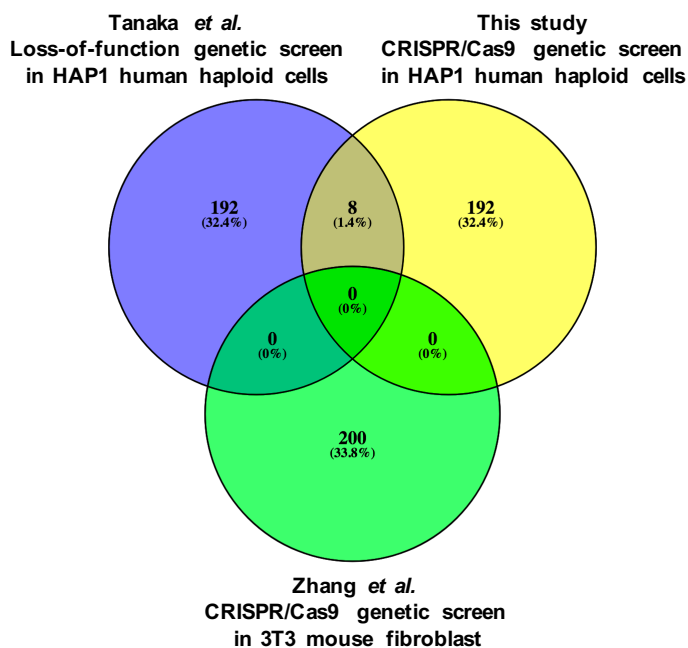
Tanaka *et al.*
Loss-of-function genetic screen in HAP1 human haploid cells

This study
CRISPR/Cas9 genetic screen in HAP1 human haploid cells

192
(32.4%)

8
(1.4%)

192
(32.4%)

0
(0%)

0
(0%)

0
(0%)

200
(33.8%)

Zhang *et al.*
CRISPR/Cas9 genetic screen in 3T3 mouse fibroblast